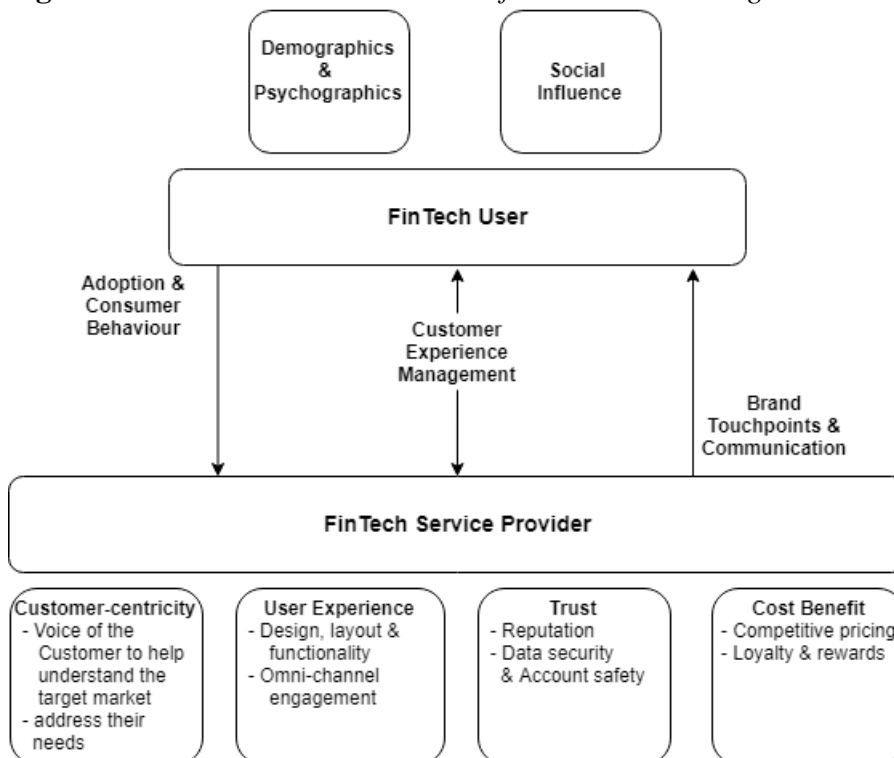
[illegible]

Demographics & Psychographics

Social Influence

FinTech User

Adoption & Consumer Behaviour

Customer Experience Management

Brand Touchpoints & Communication

FinTech Service Provider

Customer-centricity
- Voice of the Customer to help understand the target market
- address their needs

User Experience
- Design, layout & functionality
- Omni-channel engagement

Trust
- Reputation
- Data security & Account safety

Cost Benefit
- Competitive pricing
- Loyalty & rewards